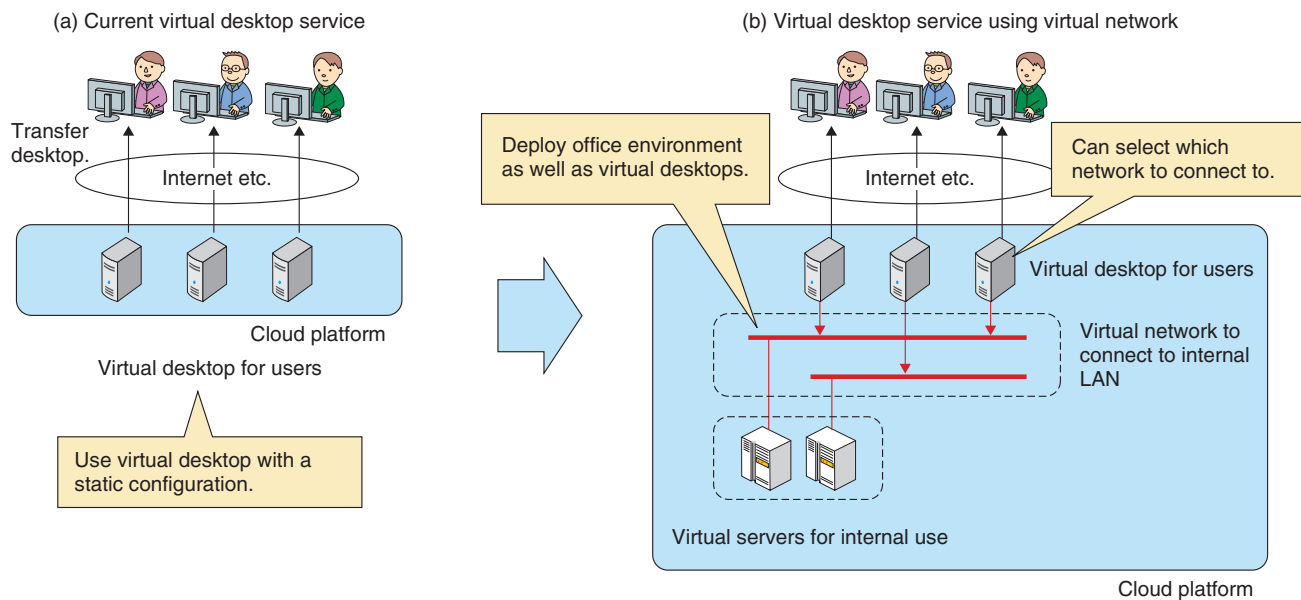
(a) Current virtual desktop service

Transfer desktop.

Internet etc.

Cloud platform

Virtual desktop for users

Use virtual desktop with a static configuration.

(b) Virtual desktop service using virtual network

Deploy office environment as well as virtual desktops.

Internet etc.

Can select which network to connect to.

Virtual desktop for users

Virtual network to connect to internal LAN

Virtual servers for internal use

Cloud platform